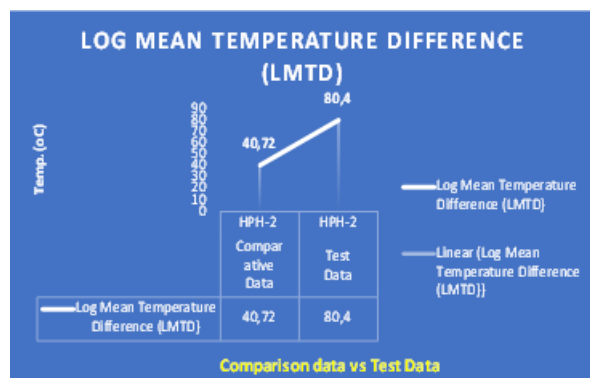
LOG MEAN TEMPERATURE DIFFERENCE (LMTD)

Temp. (oC)

90
80
70
60
50
40
30
20
10
0

40,72

80,4

| | HPH-2 Comparative Data | HPH-2 Test Data |
|---|---|---|
| Log Mean Temperature Difference (LMTD) | 40,72 | 80,4 |

Log Mean Temperature Difference (LMTD)

Linear (Log Mean Temperature Difference (LMTD))

Comparison data vs Test Data